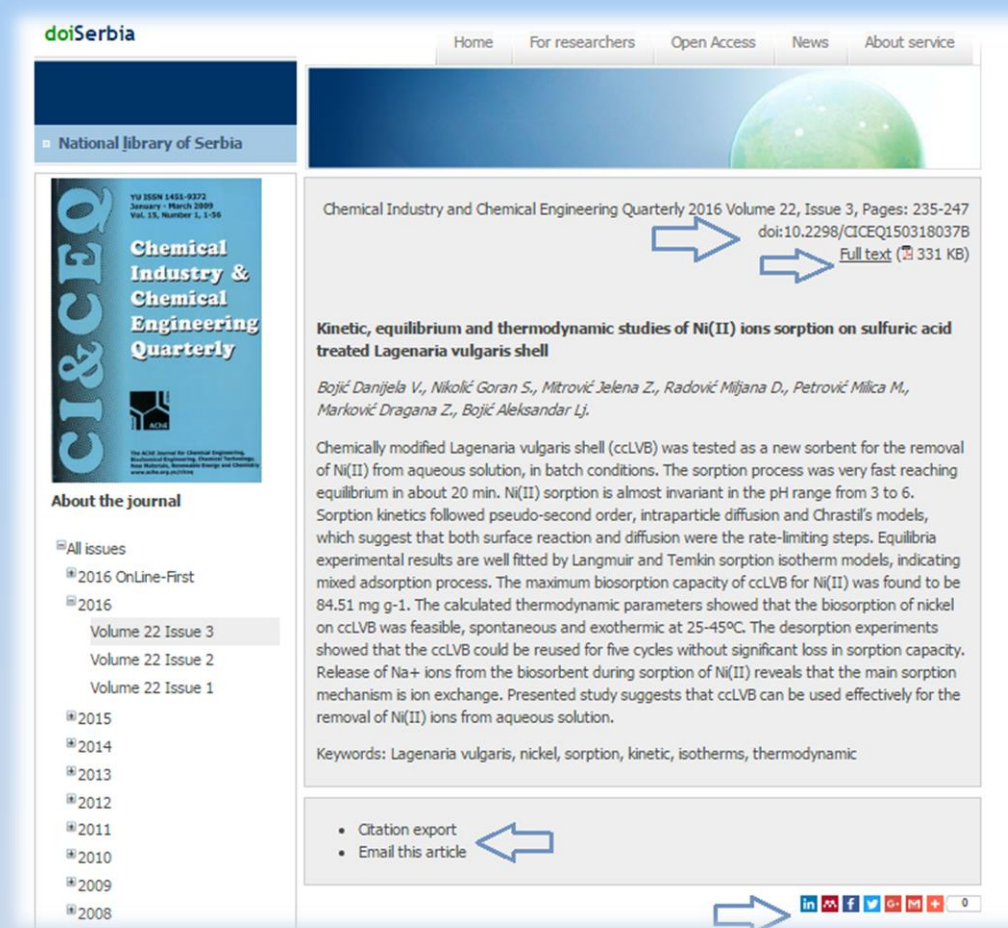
doiSerbia

Home For researchers Open Access News About service

National library of Serbia

YU ISSN 1451-9372
January - March 2009
Vol. 15, Number 1, 1-56

CI&CEQ

Chemical Industry & Chemical Engineering Quarterly

The AChE Journal for Chemical Engineering, Biochemical Engineering, Chemical Technology, New Materials, Renewable Energy and Chemistry
www.ache.org.rs/ciceq

About the journal

⊟All issues
⊞2016 OnLine-First
⊟2016
Volume 22 Issue 3
Volume 22 Issue 2
Volume 22 Issue 1
⊞2015
⊞2014
⊞2013
⊞2012
⊞2011
⊞2010
⊞2009
⊞2008

Chemical Industry and Chemical Engineering Quarterly 2016 Volume 22, Issue 3, Pages: 235-247
doi:10.2298/CICEQ150318037B
Full text (331 KB)

Kinetic, equilibrium and thermodynamic studies of Ni(II) ions sorption on sulfuric acid treated Lagenaria vulgaris shell

Bojić Danijela V., Nikolić Goran S., Mitrović Jelena Z., Radović Miljana D., Petrović Milica M., Marković Dragana Z., Bojić Aleksandar Lj.

Chemically modified Lagenaria vulgaris shell (ccLVB) was tested as a new sorbent for the removal of Ni(II) from aqueous solution, in batch conditions. The sorption process was very fast reaching equilibrium in about 20 min. Ni(II) sorption is almost invariant in the pH range from 3 to 6. Sorption kinetics followed pseudo-second order, intraparticle diffusion and Chrastil's models, which suggest that both surface reaction and diffusion were the rate-limiting steps. Equilibria experimental results are well fitted by Langmuir and Temkin sorption isotherm models, indicating mixed adsorption process. The maximum biosorption capacity of ccLVB for Ni(II) was found to be 84.51 mg g-1. The calculated thermodynamic parameters showed that the biosorption of nickel on ccLVB was feasible, spontaneous and exothermic at 25-45ºC. The desorption experiments showed that the ccLVB could be reused for five cycles without significant loss in sorption capacity. Release of Na+ ions from the biosorbent during sorption of Ni(II) reveals that the main sorption mechanism is ion exchange. Presented study suggests that ccLVB can be used effectively for the removal of Ni(II) ions from aqueous solution.

Keywords: Lagenaria vulgaris, nickel, sorption, kinetic, isotherms, thermodynamic

• Citation export
• Email this article

0